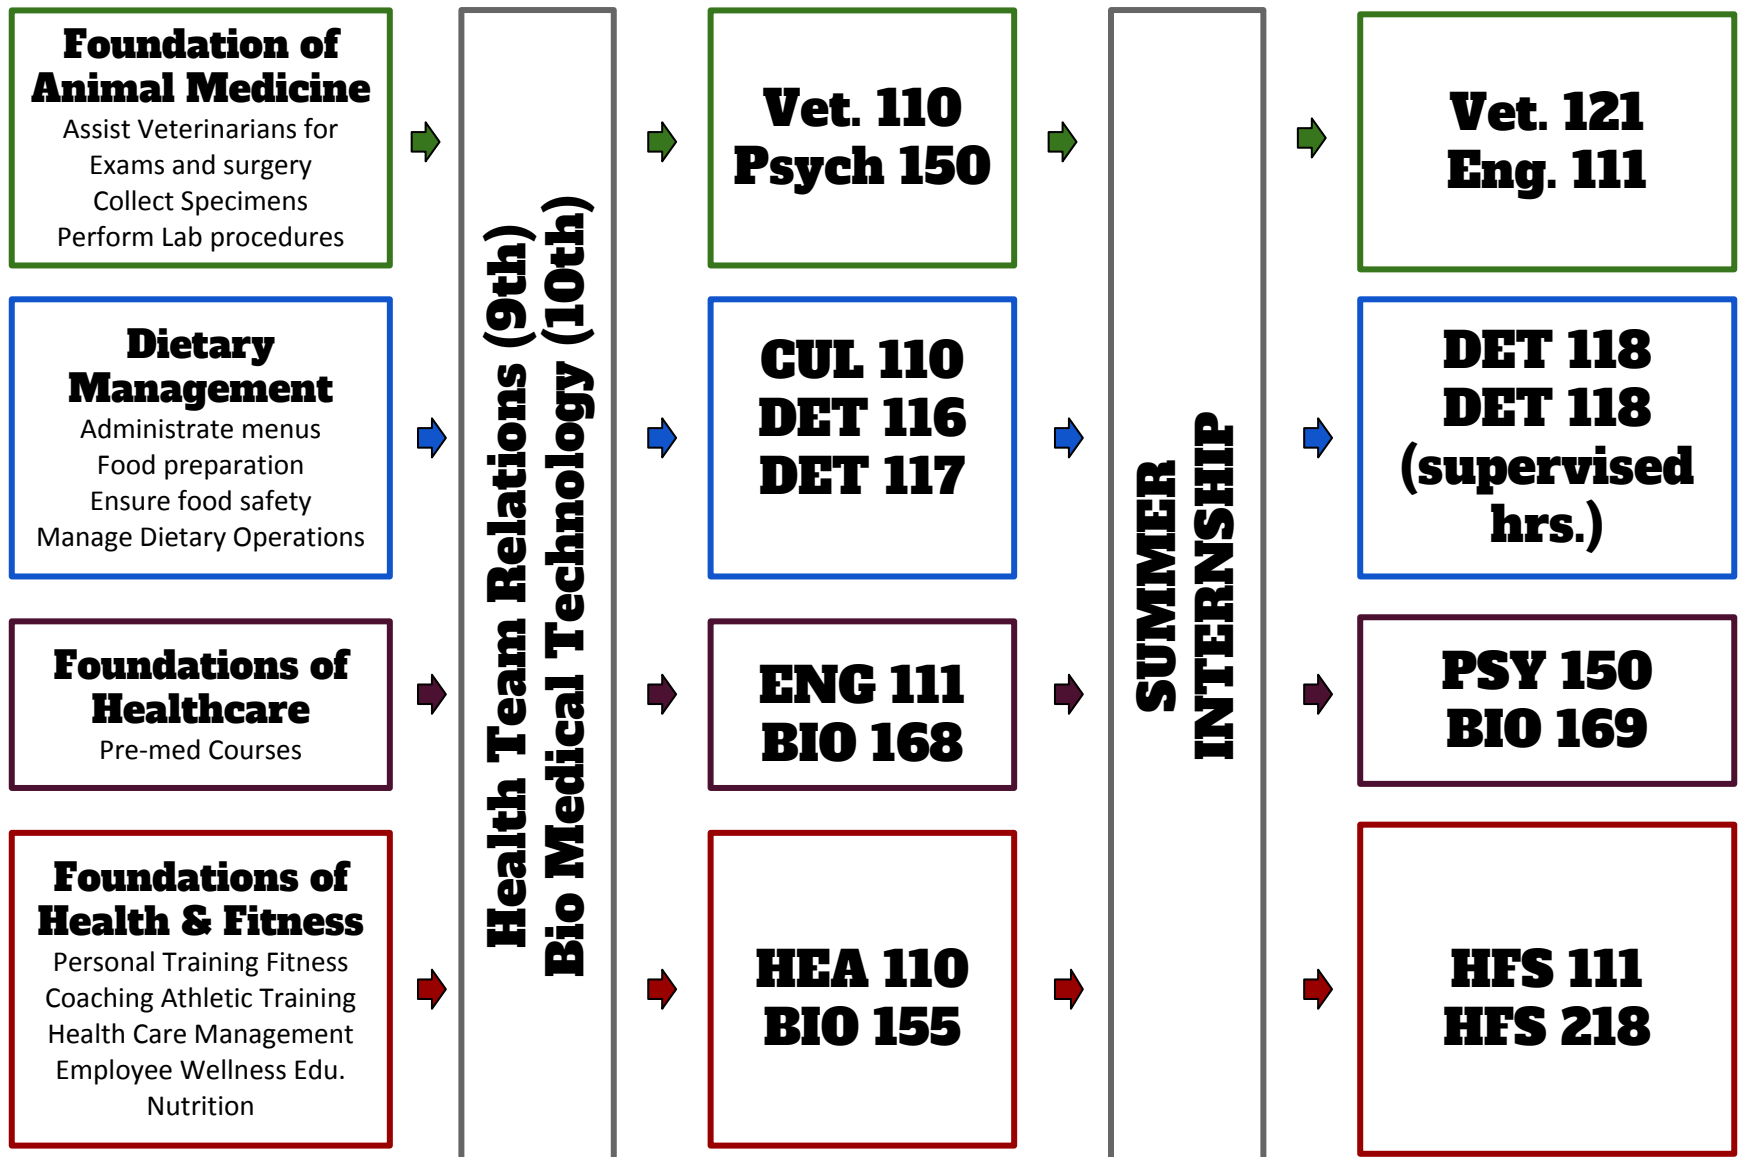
Foundation of Animal Medicine
Assist Veterinarians for Exams and surgery
Collect Specimens
Perform Lab procedures

Dietary Management
Administrate menus
Food preparation
Ensure food safety
Manage Dietary Operations

Foundations of Healthcare
Pre-med Courses

Foundations of Health & Fitness
Personal Training Fitness
Coaching Athletic Training
Health Care Management
Employee Wellness Edu.
Nutrition

Health Team Relations (9th)
Bio Medical Technology (10th)

Vet. 110
Psych 150

CUL 110
DET 116
DET 117

ENG 111
BIO 168

HEA 110
BIO 155

SUMMER INTERNSHIP

Vet. 121
Eng. 111

DET 118
DET 118
(supervised hrs.)

PSY 150
BIO 169

HFS 111
HFS 218